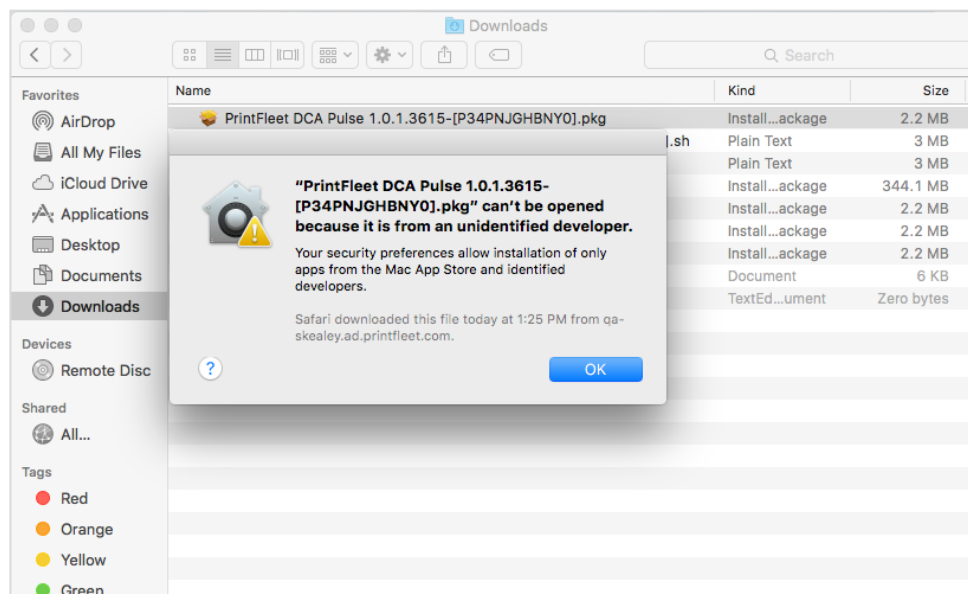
Downloads

Search

Favorites
AirDrop
All My Files
iCloud Drive
Applications
Desktop
Documents
Downloads

Devices
Remote Disc

Shared
All...

Tags
Red
Orange
Yellow
Green

| Name | Kind | Size |
|---|---|---|
| PrintFleet DCA Pulse 1.0.1.3615-[P34PNJGHBNY0].pkg | Install…ackage | 2.2 MB |
| .sh | Plain Text | 3 MB |
| | Plain Text | 3 MB |
| | Install…ackage | 344.1 MB |
| | Install…ackage | 2.2 MB |
| | Install…ackage | 2.2 MB |
| | Install…ackage | 2.2 MB |
| | Document | 6 KB |
| | TextEd…ument | Zero bytes |

“PrintFleet DCA Pulse 1.0.1.3615-[P34PNJGHBNY0].pkg” can’t be opened because it is from an unidentified developer.

Your security preferences allow installation of only apps from the Mac App Store and identified developers.

Safari downloaded this file today at 1:25 PM from qa-skealey.ad.printfleet.com.

?

OK